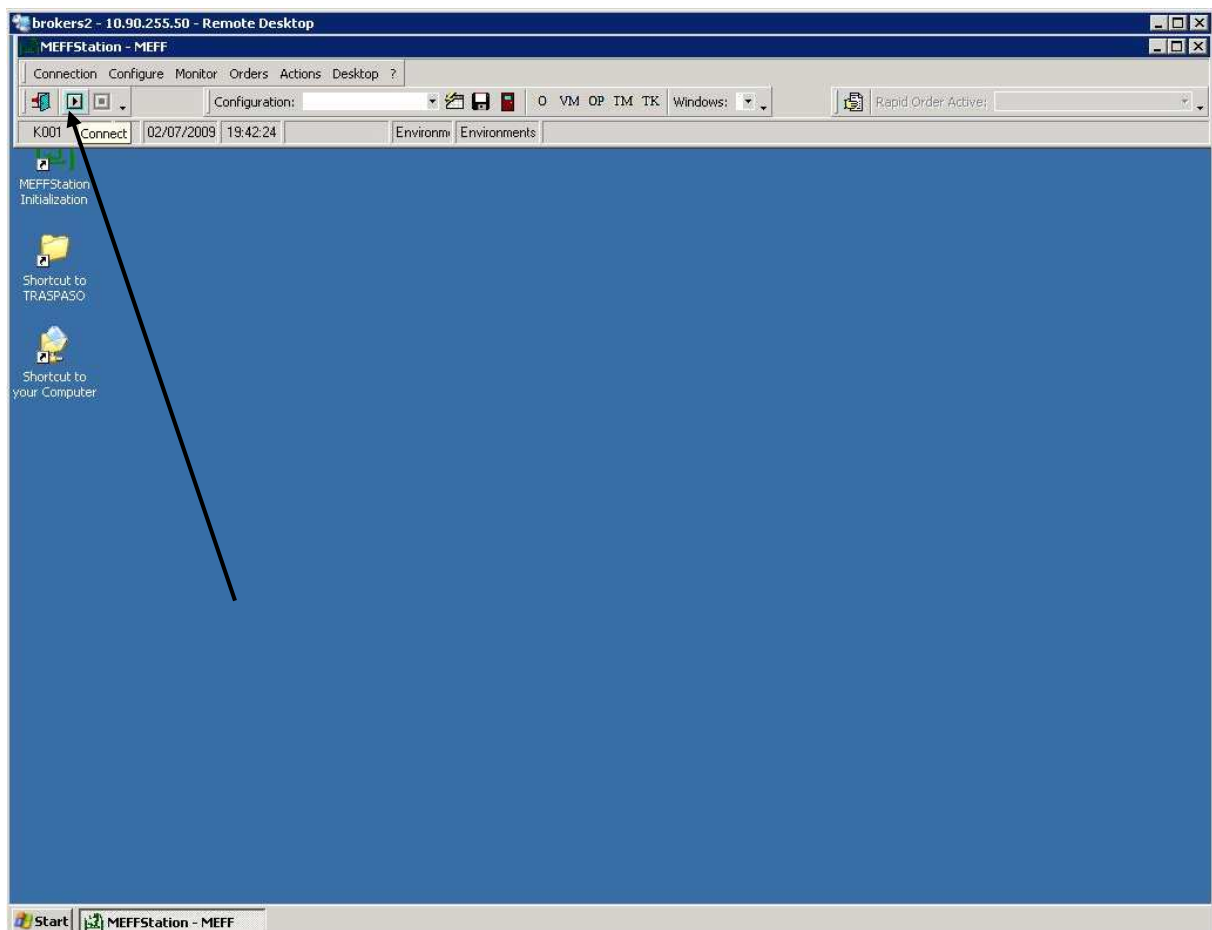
brokers2 - 10.90.255.50 - Remote Desktop

MEFFStation - MEFF

Connection Configure Monitor Orders Actions Desktop ?

Configuration:

O VM OP IM TK Windows:

Rapid Order Active:

K001 Connect 02/07/2009 19:42:24 Environm Environments

MEFFStation Initialization

Shortcut to TRASPASO

Shortcut to your Computer

Start MEFFStation - MEFF